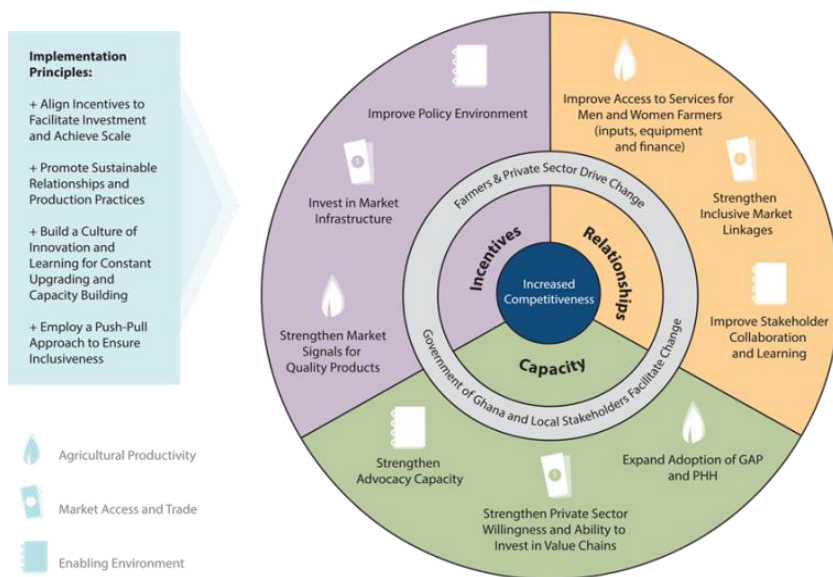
Implementation Principles:

+ Align Incentives to Facilitate Investment and Achieve Scale

+ Promote Sustainable Relationships and Production Practices

+ Build a Culture of Innovation and Learning for Constant Upgrading and Capacity Building

+ Employ a Push-Pull Approach to Ensure Inclusiveness

Agricultural Productivity

Market Access and Trade

Enabling Environment

Improve Policy Environment

Invest in Market Infrastructure

Strengthen Market Signals for Quality Products

Improve Access to Services for Men and Women Farmers (inputs, equipment and finance)

Strengthen Inclusive Market Linkages

Improve Stakeholder Collaboration and Learning

Farmers & Private Sector Drive Change

Incentives

Relationships

Increased Competitiveness

Capacity

Government of Ghana and Local Stakeholders Facilitate Change

Strengthen Advocacy Capacity

Strengthen Private Sector Willingness and Ability to Invest in Value Chains

Expand Adoption of GAP and PHH